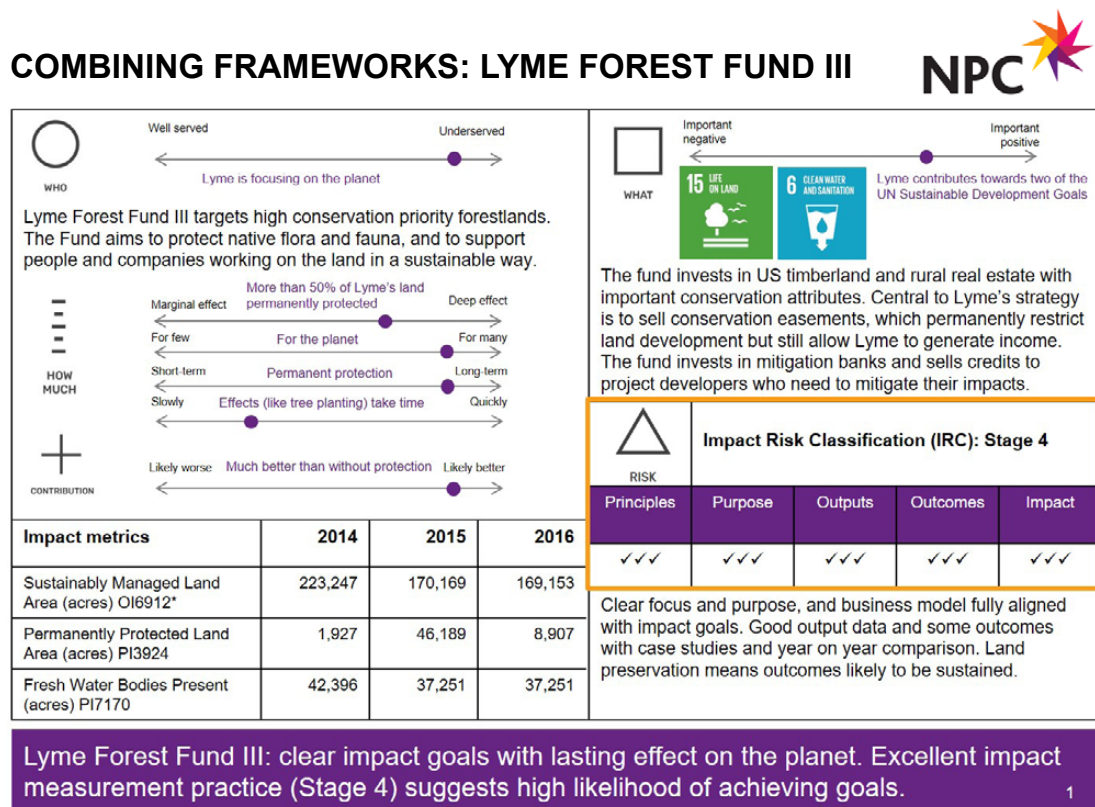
COMBINING FRAMEWORKS: LYME FOREST FUND III

NPC

WHO

Well served

Underserved

Lyme is focusing on the planet

Lyme Forest Fund III targets high conservation priority forestlands. The Fund aims to protect native flora and fauna, and to support people and companies working on the land in a sustainable way.

HOW MUCH

Marginal effect

More than 50% of Lyme's land permanently protected

Deep effect

For few

For the planet

For many

Short-term

Permanent protection

Long-term

Slowly

Effects (like tree planting) take time

Quickly

CONTRIBUTION

Likely worse

Much better than without protection

Likely better

| Impact metrics | 2014 | 2015 | 2016 |
|---|---|---|---|
| Sustainably Managed Land Area (acres) OI6912* | 223,247 | 170,169 | 169,153 |
| Permanently Protected Land Area (acres) PI3924 | 1,927 | 46,189 | 8,907 |
| Fresh Water Bodies Present (acres) PI7170 | 42,396 | 37,251 | 37,251 |

WHAT

Important negative

Important positive

15 LIFE ON LAND

6 CLEAN WATER AND SANITATION

Lyme contributes towards two of the UN Sustainable Development Goals

The fund invests in US timberland and rural real estate with important conservation attributes. Central to Lyme's strategy is to sell conservation easements, which permanently restrict land development but still allow Lyme to generate income. The fund invests in mitigation banks and sells credits to project developers who need to mitigate their impacts.

RISK

Impact Risk Classification (IRC): Stage 4

| Principles | Purpose | Outputs | Outcomes | Impact |
|---|---|---|---|---|
| ✓✓✓ | ✓✓✓ | ✓✓✓ | ✓✓✓ | ✓✓✓ |

Clear focus and purpose, and business model fully aligned with impact goals. Good output data and some outcomes with case studies and year on year comparison. Land preservation means outcomes likely to be sustained.

Lyme Forest Fund III: clear impact goals with lasting effect on the planet. Excellent impact measurement practice (Stage 4) suggests high likelihood of achieving goals.

1